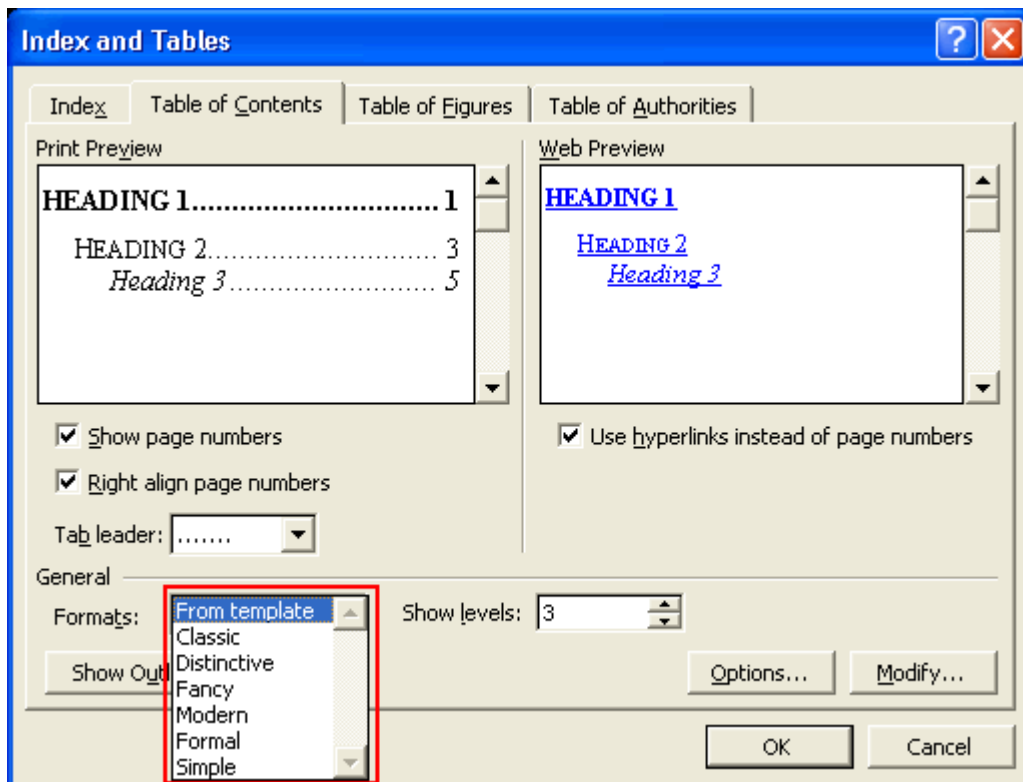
Index and Tables

Index | Table of Contents | Table of Figures | Table of Authorities

Print Preview

HEADING 1.................................1

HEADING 2.................................3

Heading 3.................................5

Web Preview

HEADING 1

HEADING 2

Heading 3

Show page numbers

Right align page numbers

Tab leader: .......

Use hyperlinks instead of page numbers

General

Formats:

From template
Classic
Distinctive
Fancy
Modern
Formal
Simple

Show levels: 3

Show Out

Options...

Modify...

OK

Cancel